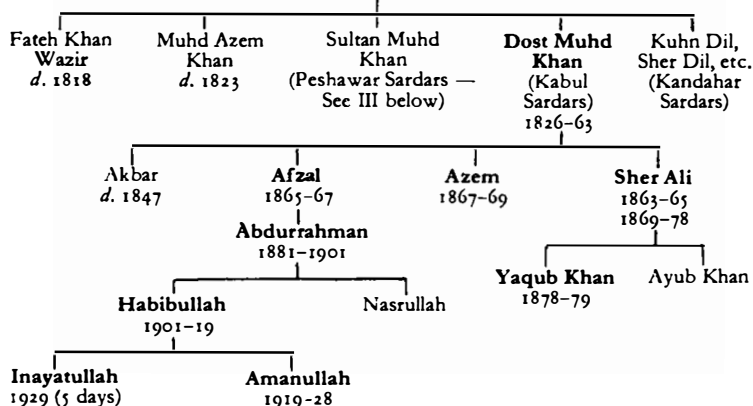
Fateh Khan Wazir d. 1818

Muhd Azem Khan d. 1823

Sultan Muhd Khan (Peshawar Sardars — See III below)

Dost Muhd Khan (Kabul Sardars) 1826–63

Kuhn Dil, Sher Dil, etc. (Kandahar Sardars)

Akbar d. 1847

Afzal 1865–67

Azem 1867–69

Sher Ali 1863–65 1869–78

Abdurrahman 1881–1901

Yaqub Khan 1878–79

Ayub Khan

Habibullah 1901–19

Nasrullah

Inayatullah 1929 (5 days)

Amanullah 1919–28